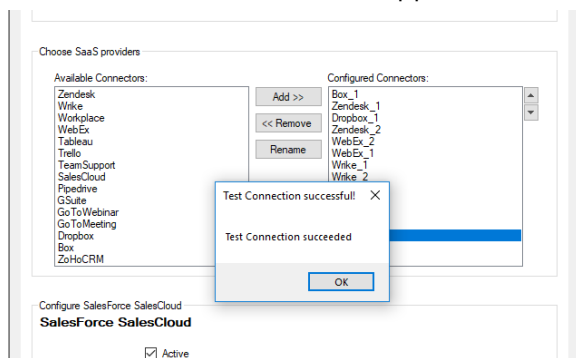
Choose SaaS providers

Available Connectors:

Zendesk
Wrike
Workplace
WebEx
Tableau
Trello
TeamSupport
SalesCloud
Pipedrive
GSuite
GoToWebinar
GoToMeeting
Dropbox
Box
ZoHoCRM

Add >>

<< Remove

Rename

Configured Connectors:

Box_1
Zendesk_1
Dropbox_1
Zendesk_2
WebEx_2
WebEx_1
Wrike_1
Wrike_2

Test Connection successful!

×

Test Connection succeeded

OK

Configure SalesForce SalesCloud

SalesForce SalesCloud

Active